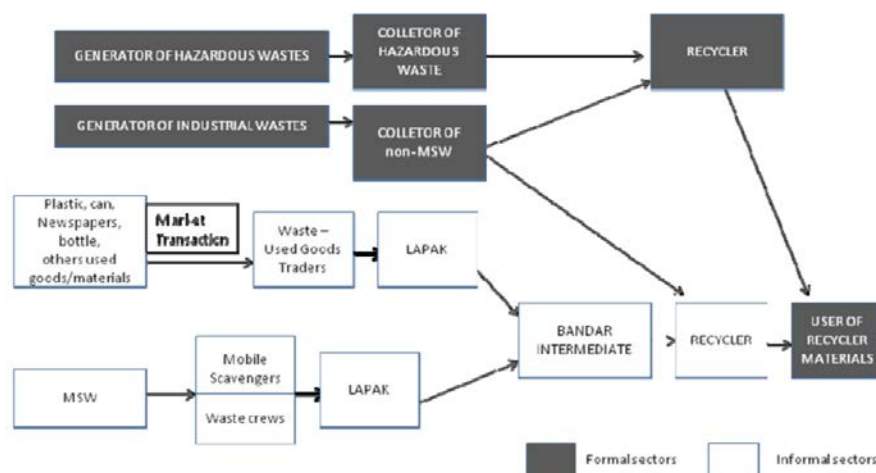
GENERATOR OF HAZARDOUS WASTES

COLLETOR OF HAZARDOUS WASTE

RECYCLER

GENERATOR OF INDUSTRIAL WASTES

COLLETOR OF non-MSW

Plastic, can, Newspapers, bottle, others used goods/materials

Market Transaction

Waste – Used Goods Traders

LAPAK

BANDAR INTERMEDIATE

RECYCLER

USER OF RECYCLER MATERIALS

MSW

Mobile Scavengers

Waste crews

LAPAK

Formal sectors

Informal sectors